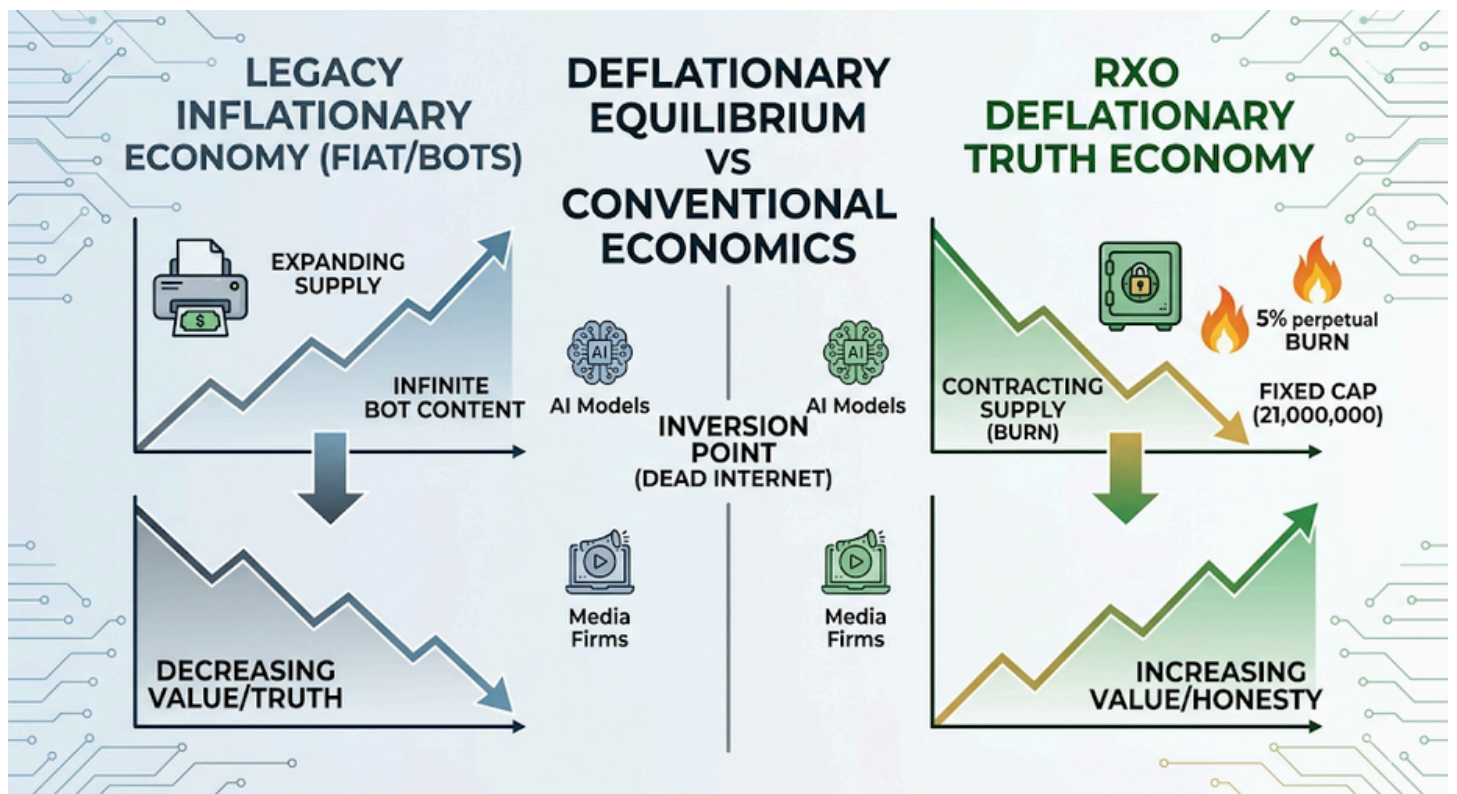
LEGACY INFLATIONARY ECONOMY (FIAT/BOTS)

EXPANDING SUPPLY

$

INFINITE BOT CONTENT

DECREASING VALUE/TRUTH

DEFLATIONARY EQUILIBRIUM VS CONVENTIONAL ECONOMICS

AI

AI Models

INVERSION POINT (DEAD INTERNET)

AI

AI Models

Media Firms

Media Firms

RXO DEFLATIONARY TRUTH ECONOMY

5% perpetual BURN

CONTRACTING SUPPLY (BURN)

FIXED CAP (21,000,000)

INCREASING VALUE/HONESTY